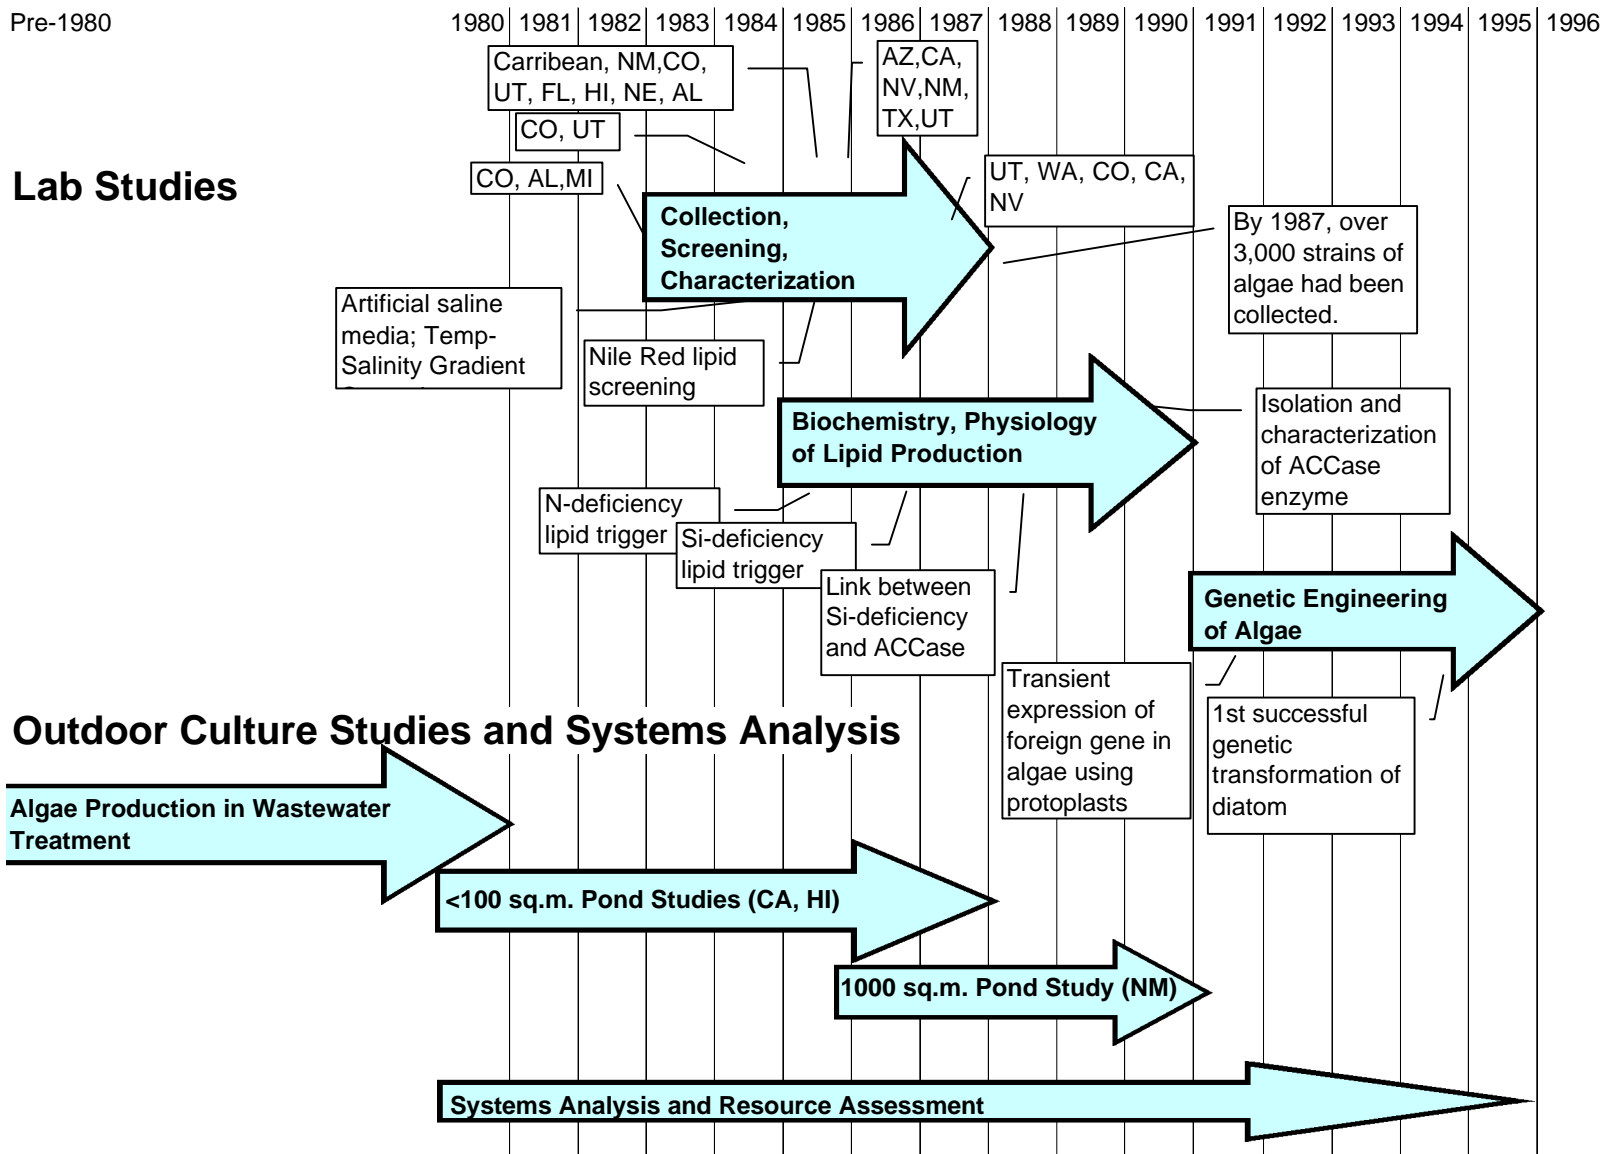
Pre-1980 1980 1981 1982 1983 1984 1985 1986 1987 1988 1989 1990 1991 1992 1993 1994 1995 1996

Carribean, NM,CO, UT, FL, HI, NE, AL

AZ,CA, NV,NM, TX,UT

CO, UT

Lab Studies

CO, AL,MI

UT, WA, CO, CA, NV

Collection, Screening, Characterization

By 1987, over 3,000 strains of algae had been collected.

Artificial saline media; Temp-Salinity Gradient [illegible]

Nile Red lipid screening

Biochemistry, Physiology of Lipid Production

Isolation and characterization of ACCase enzyme

N-deficiency lipid trigger

Si-deficiency lipid trigger

Link between Si-deficiency and ACCase

Genetic Engineering of Algae

Transient expression of foreign gene in algae using protoplasts

1st successful genetic transformation of diatom

Outdoor Culture Studies and Systems Analysis

Algae Production in Wastewater Treatment

<100 sq.m. Pond Studies (CA, HI)

1000 sq.m. Pond Study (NM)

Systems Analysis and Resource Assessment